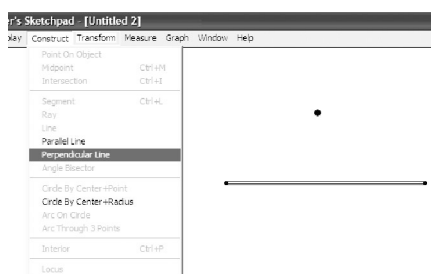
er's Sketchpad - [Untitled 2]

play Construct Transform Measure Graph Window Help

Point On Object
Midpoint Ctrl+M
Intersection Ctrl+I

Segment Ctrl+L
Ray
Line
Parallel Line
Perpendicular Line
Angle Bisector

Circle By Center+Point
Circle By Center+Radius
Arc On Circle
Arc Through 3 Points

Interior Ctrl+P

Locus